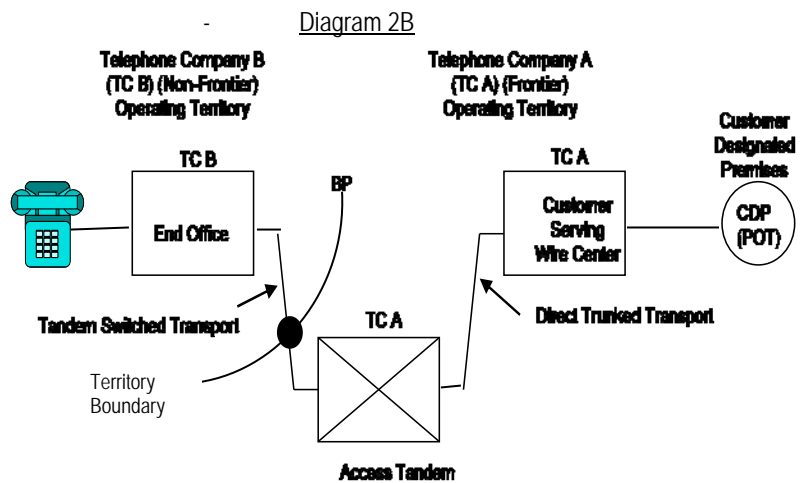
- Diagram 2B

Telephone Company B (TC B) (Non-Frontier) Operating Territory

Telephone Company A (TC A) (Frontier) Operating Territory

Customer Designated Premises

TC B

End Office

BP

TC A

Customer Serving Wire Center

CDP (POT)

Tandem Switched Transport

TC A

Direct Trunked Transport

Territory Boundary

Access Tandem